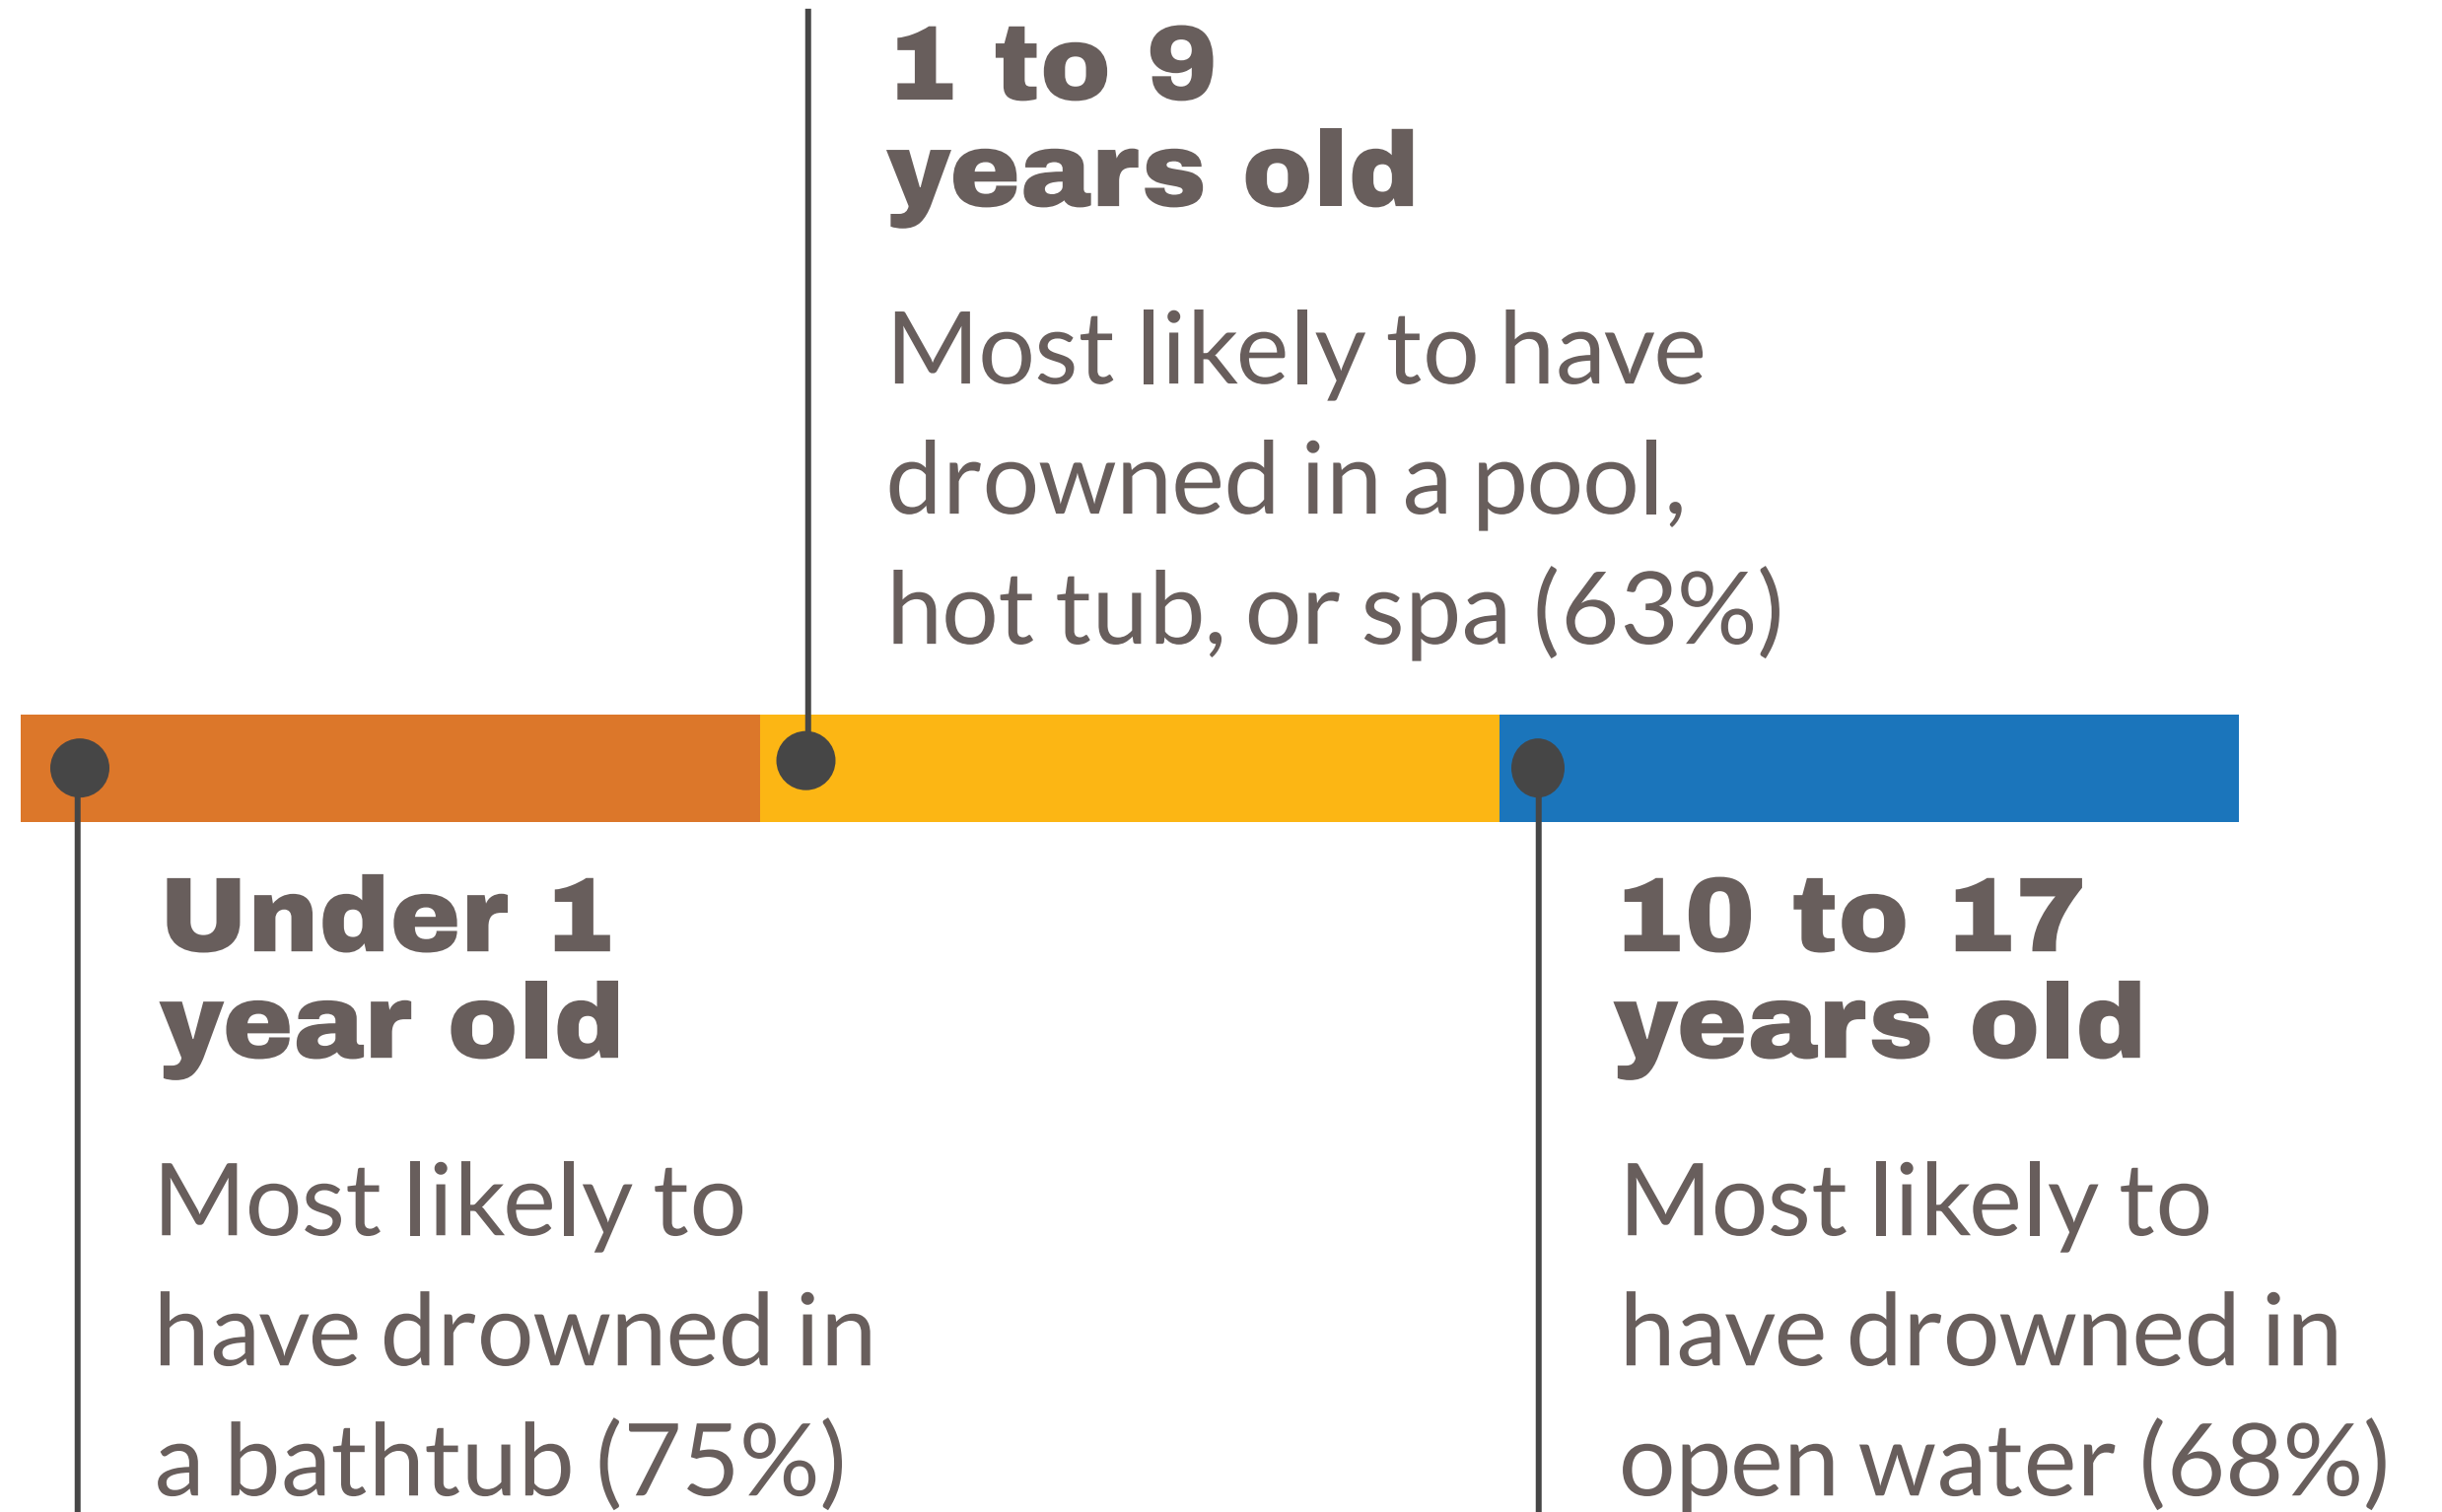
1 to 9
years old

Most likely to have drowned in a pool, hot tub, or spa (63%)

Under 1
year old

Most likely to have drowned in a bathtub (75%)

10 to 17
years old

Most likely to have drowned in open water (68%)